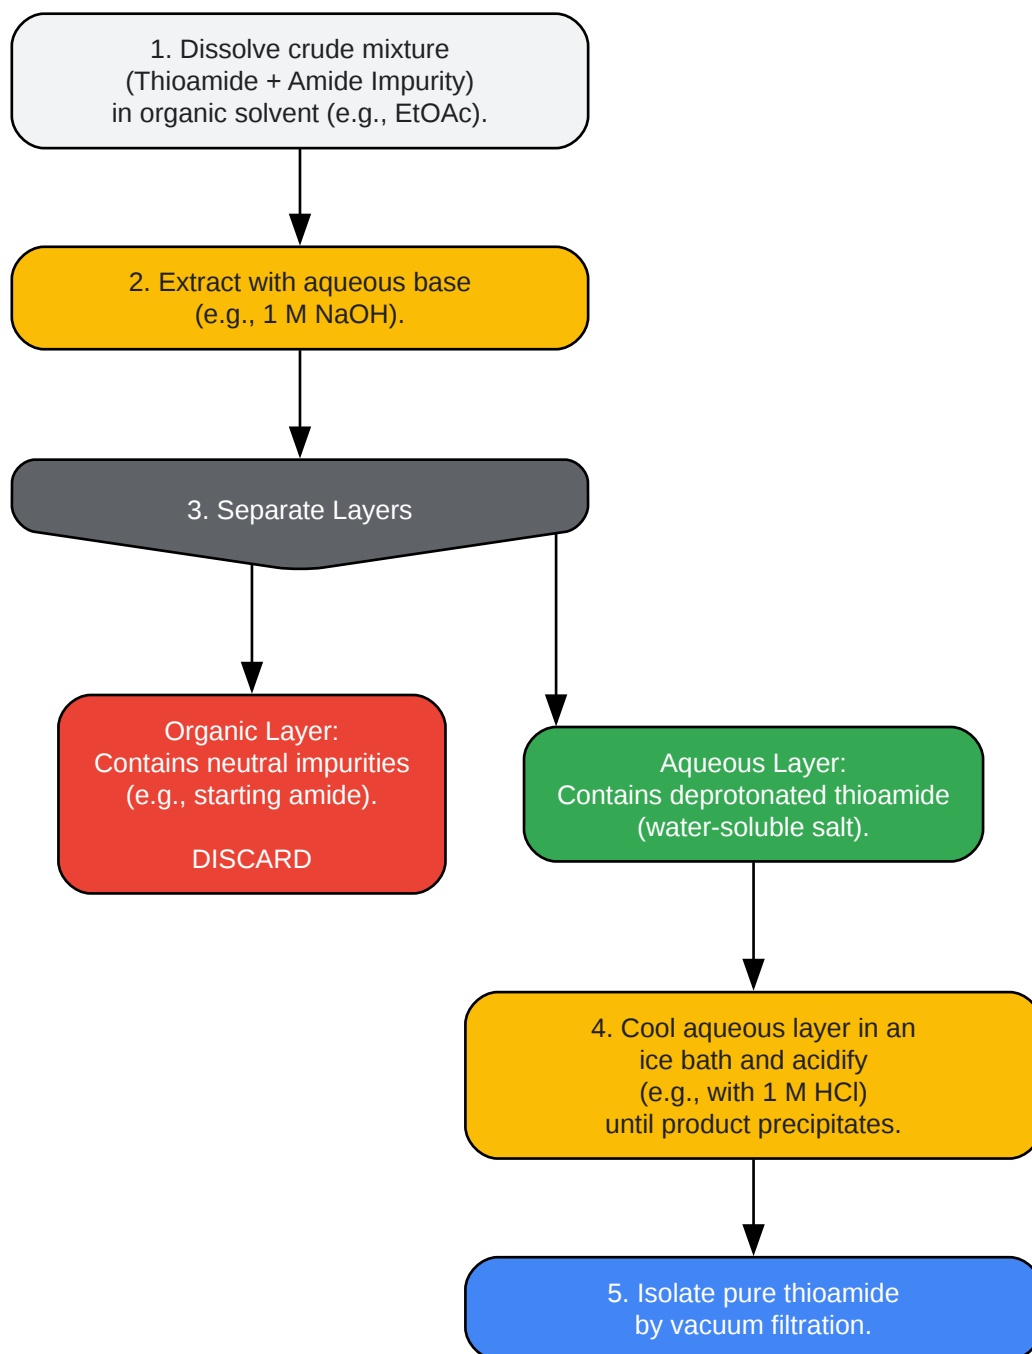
1. Dissolve crude mixture (Thioamide + Amide Impurity) in organic solvent (e.g., EtOAc).

2. Extract with aqueous base (e.g., 1 M NaOH).

3. Separate Layers

Organic Layer: Contains neutral impurities (e.g., starting amide).

DISCARD

Aqueous Layer: Contains deprotonated thioamide (water-soluble salt).

4. Cool aqueous layer in an ice bath and acidify (e.g., with 1 M HCl) until product precipitates.

5. Isolate pure thioamide by vacuum filtration.